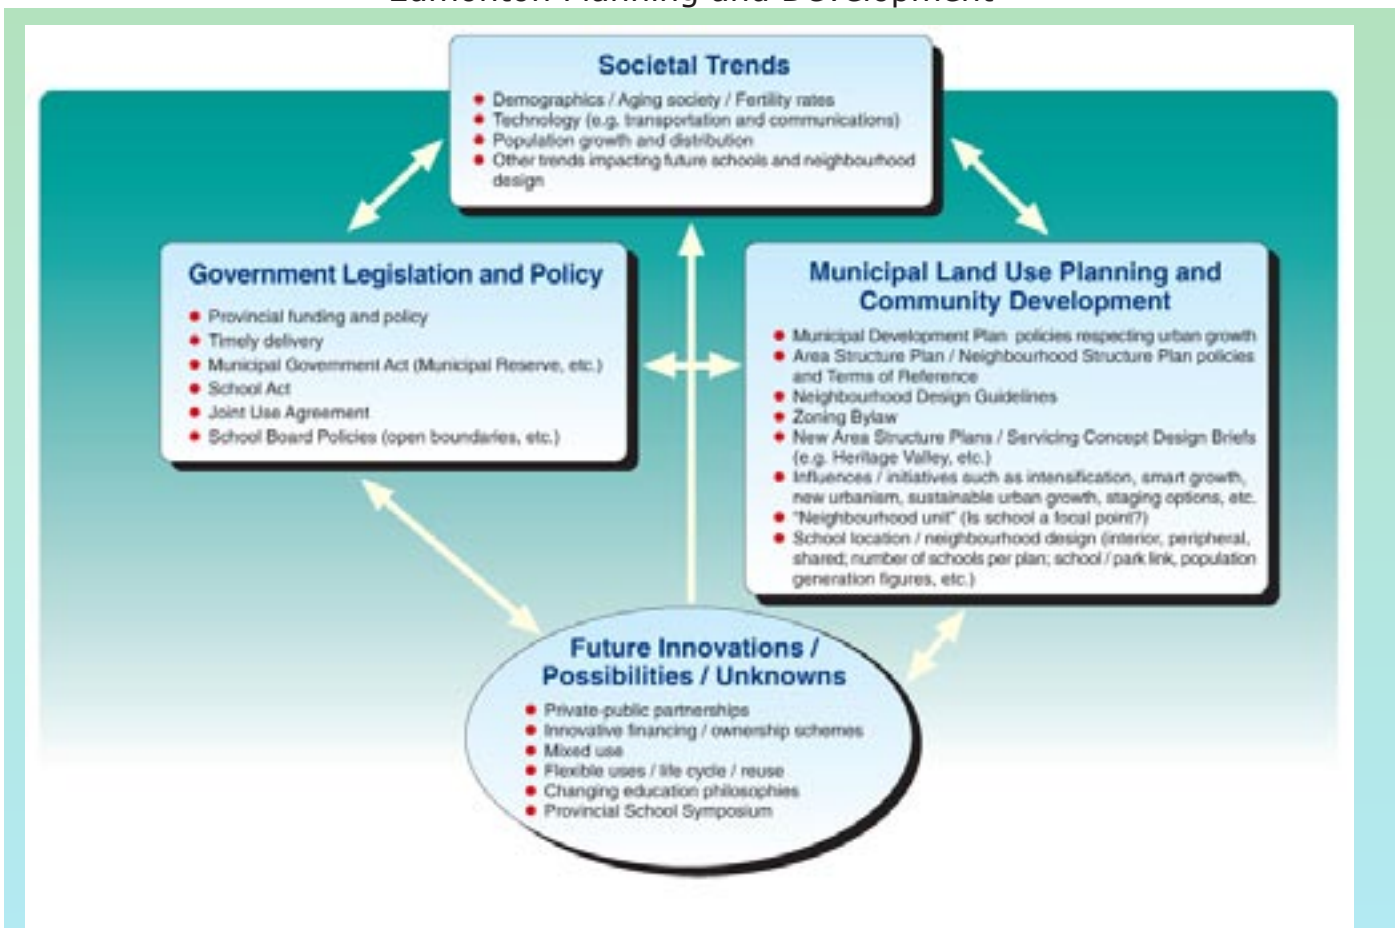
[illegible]

Societal Trends
- Demographics / Aging society / Fertility rates
- Technology (e.g. transportation and communications)
- Population growth and distribution
- Other trends impacting future schools and neighbourhood design

Government Legislation and Policy
- Provincial funding and policy
- Timely delivery
- Municipal Government Act (Municipal Reserve, etc.)
- School Act
- Joint Use Agreement
- School Board Policies (open boundaries, etc.)

Municipal Land Use Planning and Community Development
- Municipal Development Plan policies respecting urban growth
- Area Structure Plan / Neighbourhood Structure Plan policies and Terms of Reference
- Neighbourhood Design Guidelines
- Zoning Bylaw
- New Area Structure Plans / Servicing Concept Design Briefs (e.g. Heritage Valley, etc.)
- Influences / initiatives such as intensification, smart growth, new urbanism, sustainable urban growth, staging options, etc.
- "Neighbourhood unit" (Is school a focal point?)
- School location / neighbourhood design (interior, peripheral, shared; number of schools per plan; school / park link, population generation figures, etc.)

Future Innovations / Possibilities / Unknowns
- Private-public partnerships
- Innovative financing / ownership schemes
- Mixed use
- Flexible uses / life cycle / reuse
- Changing education philosophies
- Provincial School Symposium